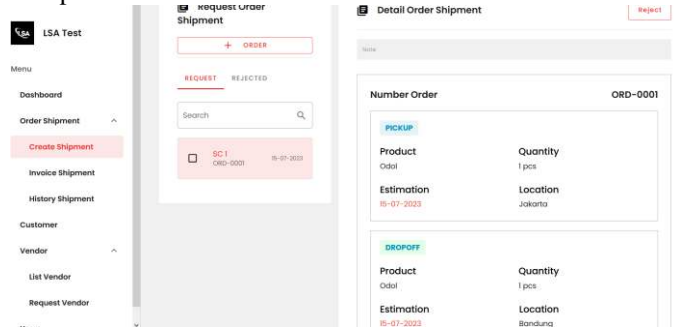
LSA Test

Menu

Dashboard

Order Shipment

Create Shipment

Invoice Shipment

History Shipment

Customer

Vendor

List Vendor

Request Vendor

Request Order Shipment

+ ORDER

REQUEST REJECTED

Search

SC 1
ORD-0001
15-07-2023

Detail Order Shipment

Reject

Note

Number Order ORD-0001

PICKUP

Product
Odol

Quantity
1 pcs

Estimation
15-07-2023

Location
Jakarta

DROPOFF

Product
Odol

Quantity
1 pcs

Estimation
15-07-2023

Location
Bandung